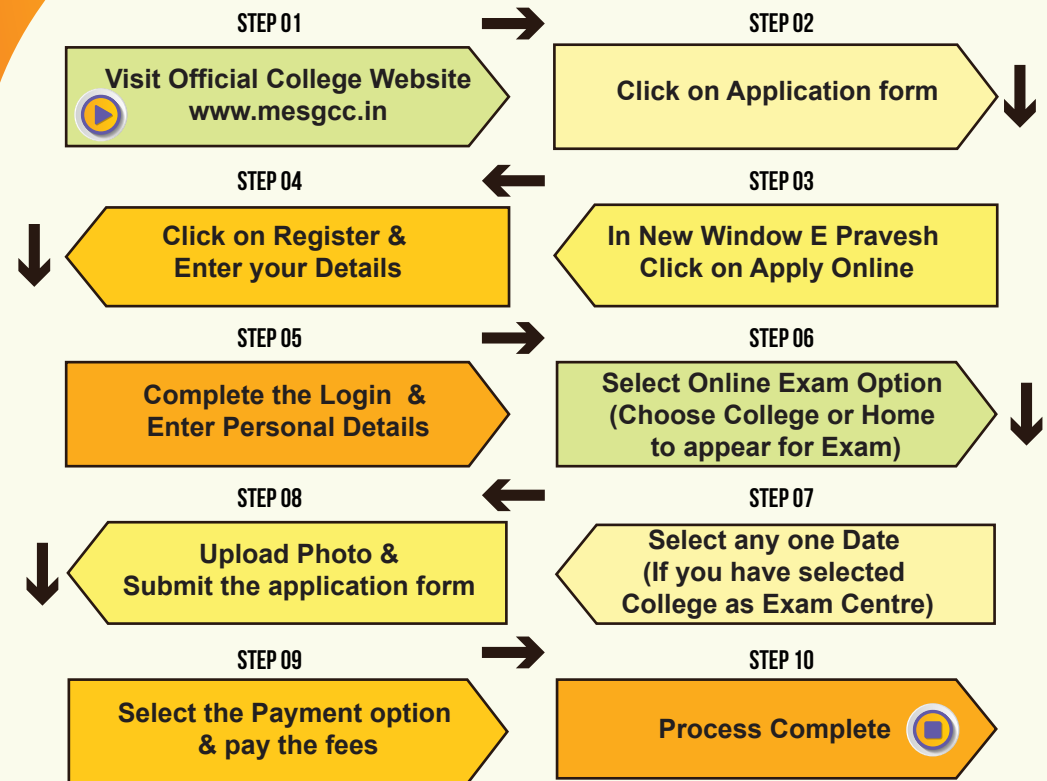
STEP 01

Visit Official College Website www.mesgcc.in

STEP 02

Click on Application form

STEP 04

Click on Register & Enter your Details

STEP 03

In New Window E Pravesh Click on Apply Online

STEP 05

Complete the Login & Enter Personal Details

STEP 06

Select Online Exam Option (Choose College or Home to appear for Exam)

STEP 08

Upload Photo & Submit the application form

STEP 07

Select any one Date (If you have selected College as Exam Centre)

STEP 09

Select the Payment option & pay the fees

STEP 10

Process Complete